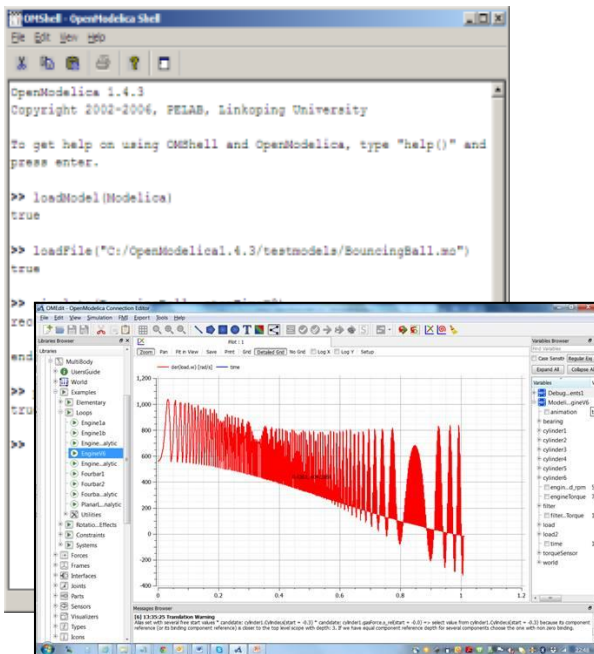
OMShell - OpenModelica Shell

File Edit View Help

OpenModelica 1.4.3
Copyright 2002-2006, PELAB, Linkoping University

To get help on using OMShell and OpenModelica, type "help()" and press enter.

>> loadModel(Modelica)
true

>> loadFile("C:/OpenModelica1.4.3/testmodels/BouncingBall.mo")
true

>> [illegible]
rec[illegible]

end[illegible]

>> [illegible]
tru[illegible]

OMEdit - OpenModelica Connection Editor

File Edit View Simulation FMI Export Tools Help

Libraries Browser

Libraries

MultiBody
UsersGuide
World
Examples
Elementary
Loops
Engine1a
Engine1b
Engine...alytic
EngineV6
Engine...alytic
Fourbar1
Fourbar2
Fourba...alytic
Planar...nalytic
Utilities
Rotatio...Effects
Constraints
Systems
Forces
Frames
Interfaces
Joints
Parts
Sensors
Visualizers
Types
Icons

Plot : 1

Zoom Pan Fit in View Save Print Grid Detailed Grid No Grid Log X Log Y Setup

load.w1 [rad/s] time

1,200
1,000
800
600
400
200
0
-200
-400

0 0.2 0.4 0.6 0.8 1 1.2

Variables Browser

Find Variables
Case Sensitive Regular Exp
Expand All Collapse All

Variables

Debug...ents1
Model...gineV6
animation
bearing
cylinder1
cylinder2
cylinder3
cylinder4
cylinder5
cylinder6
engin...d_rpm
engineTorque
filter
filter...Torque
load
load2
time
torqueSensor
world

Messages Browser

[6] 13:35:25 Translation Warning
Alias set with several free start values * candidate: cylinder1.Cylindex(start = -0.3) * candidate: cylinder1.gasForce.x_rel(start = -0.0) => select value from cylinder1.Cylindex(start = -0.3) because its component reference (or its binding component reference) is closer to the top level scope with depth: 3. If we have equal component reference depth for several components choose the one with non zero binding.